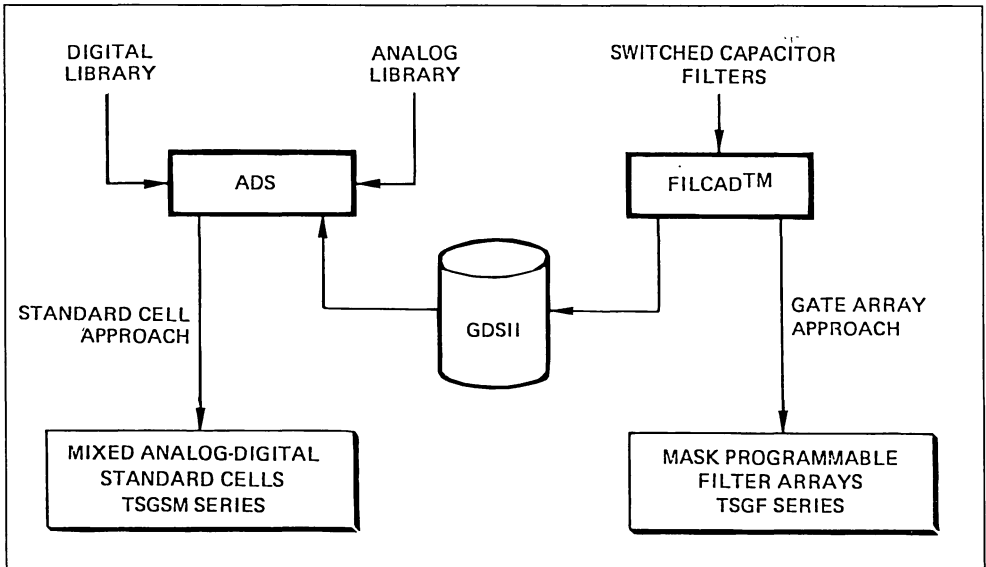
DIGITAL LIBRARY

ANALOG LIBRARY

SWITCHED CAPACITOR FILTERS

ADS

FILCAD$^{TM}$

GDSII

STANDARD CELL APPROACH

GATE ARRAY APPROACH

MIXED ANALOG-DIGITAL STANDARD CELLS TSGSM SERIES

MASK PROGRAMMABLE FILTER ARRAYS TSGF SERIES